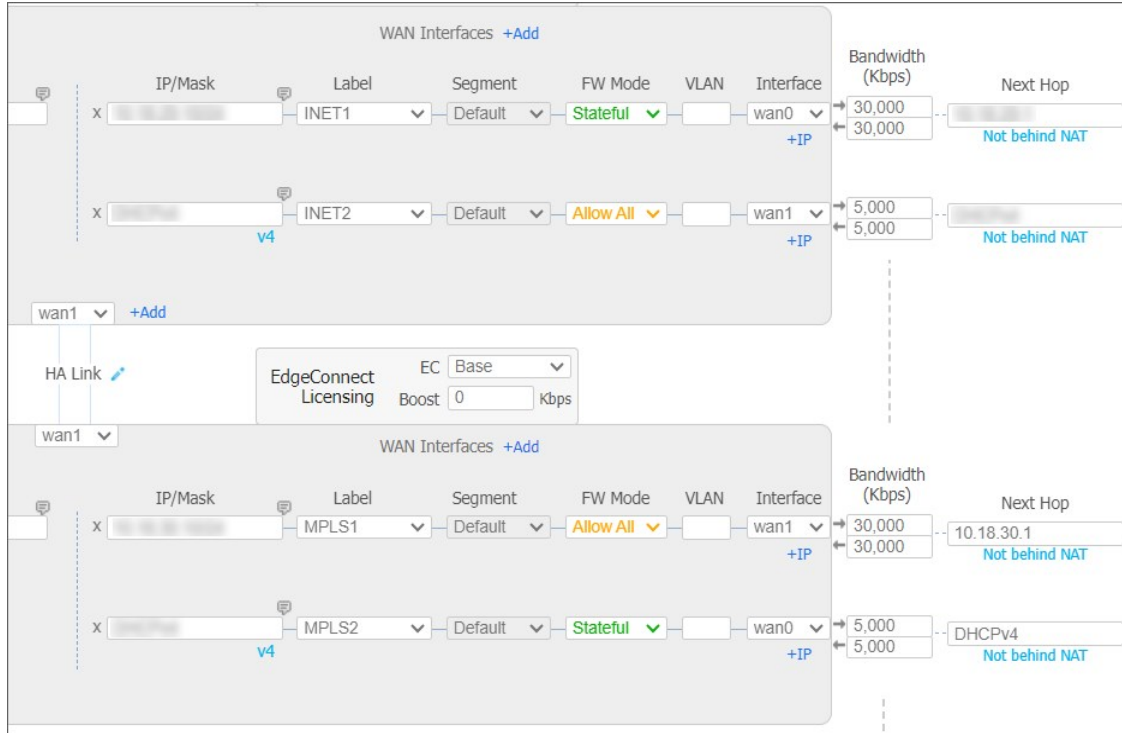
WAN Interfaces +Add

| | IP/Mask | Label | Segment | FW Mode | VLAN | Interface | Bandwidth (Kbps) | Next Hop |
|---|---|---|---|---|---|---|---|---|
| x | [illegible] | INET1 | Default | Stateful | | wan0 +IP | 30,000 30,000 | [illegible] Not behind NAT |
| x | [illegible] v4 | INET2 | Default | Allow All | | wan1 +IP | 5,000 5,000 | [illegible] Not behind NAT |

wan1 +Add

HA Link

EdgeConnect Licensing
EC Base
Boost 0 Kbps

wan1

WAN Interfaces +Add

| | IP/Mask | Label | Segment | FW Mode | VLAN | Interface | Bandwidth (Kbps) | Next Hop |
|---|---|---|---|---|---|---|---|---|
| x | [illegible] | MPLS1 | Default | Allow All | | wan1 +IP | 30,000 30,000 | 10.18.30.1 Not behind NAT |
| x | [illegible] v4 | MPLS2 | Default | Stateful | | wan0 +IP | 5,000 5,000 | DHCPv4 Not behind NAT |